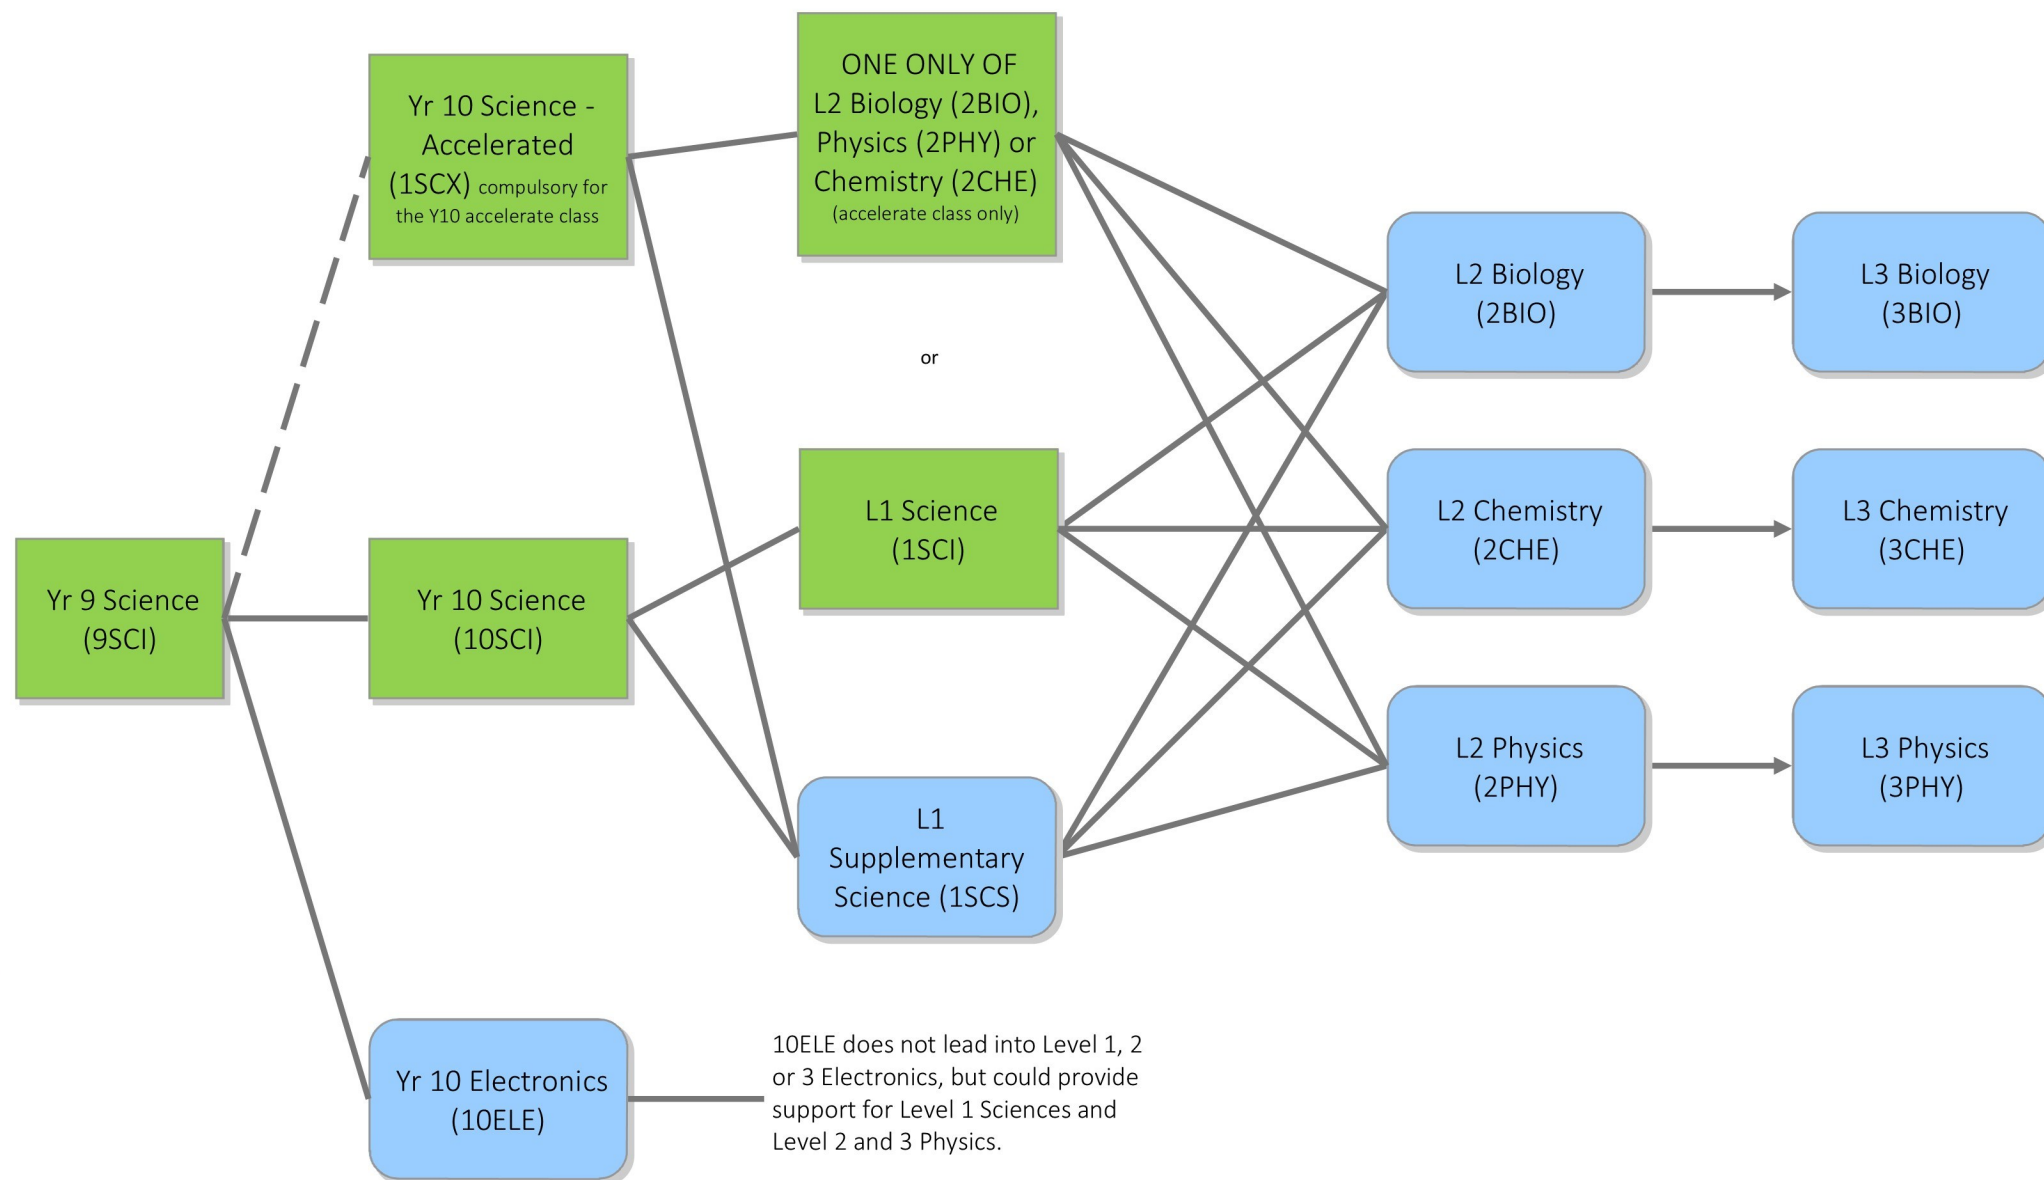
Yr 10 Science - Accelerated (1SCX) compulsory for the Y10 accelerate class

ONE ONLY OF L2 Biology (2BIO), Physics (2PHY) or Chemistry (2CHE) (accelerate class only)

or

L2 Biology (2BIO)

L3 Biology (3BIO)

Yr 9 Science (9SCI)

Yr 10 Science (10SCI)

L1 Science (1SCI)

L2 Chemistry (2CHE)

L3 Chemistry (3CHE)

L2 Physics (2PHY)

L3 Physics (3PHY)

L1 Supplementary Science (1SCS)

Yr 10 Electronics (10ELE)

10ELE does not lead into Level 1, 2 or 3 Electronics, but could provide support for Level 1 Sciences and Level 2 and 3 Physics.